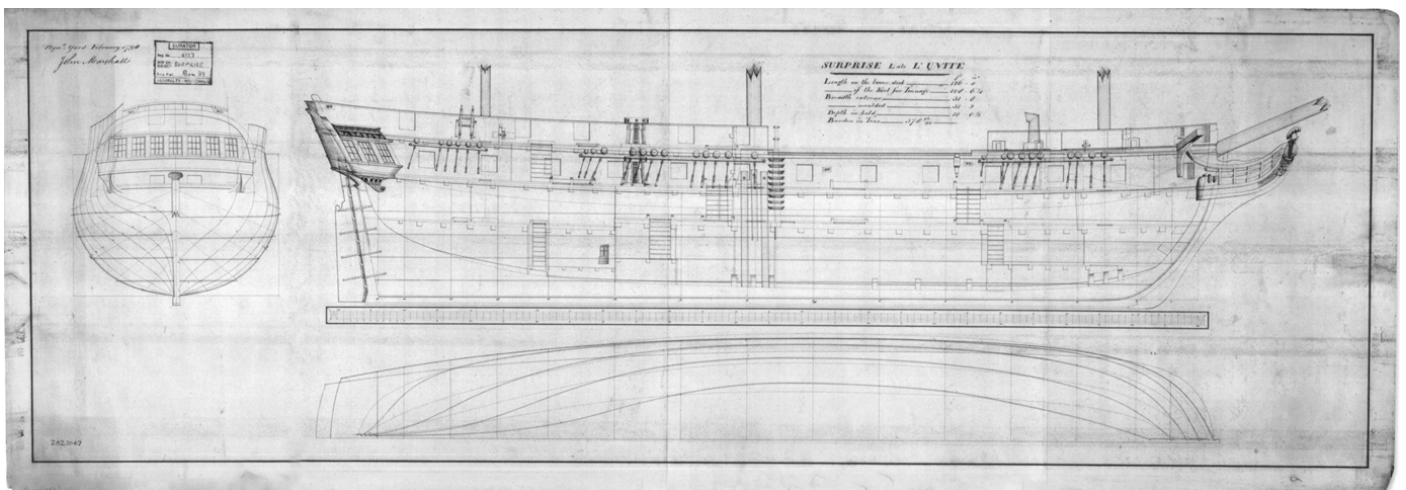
Plym^th Yard February 1798
John Marshall

SURPRISE Late L' UNITE

Length on the lower deck | 126 - 0
of the Keel for Tonnage | 104 - 6¾
Breadth extreme | 31 - 6
moulded | 31 - 0
Depth in hold | 10 - 0½
Burthen in Tons | 579 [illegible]

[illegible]
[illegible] SURPRISE
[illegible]

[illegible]